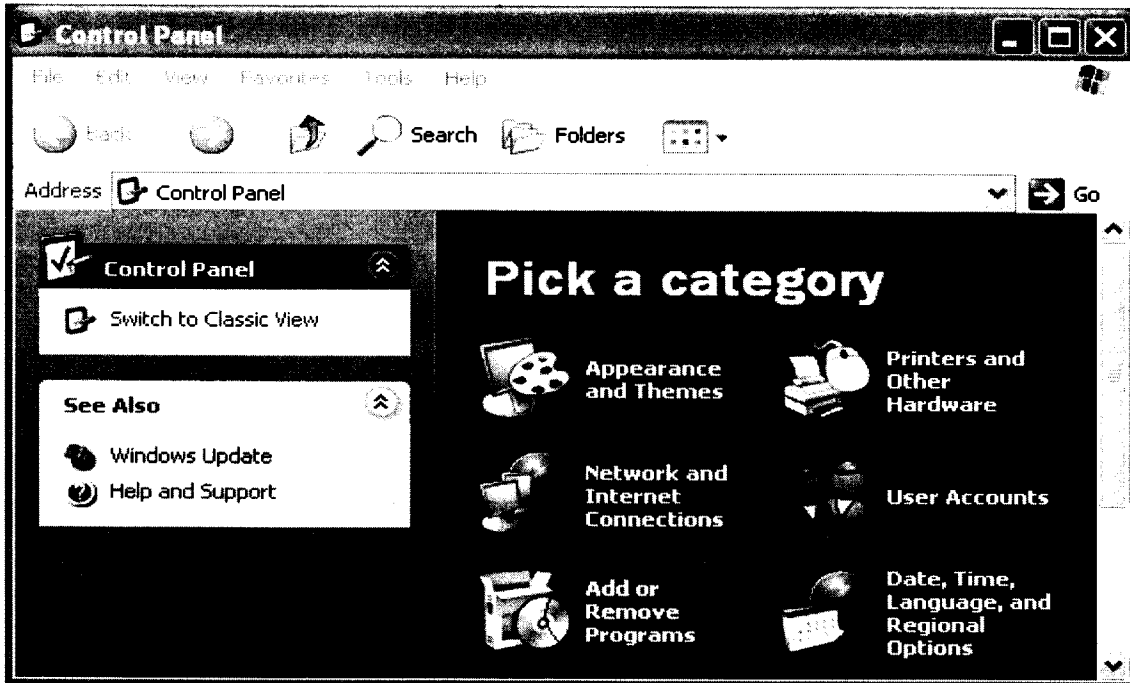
Control Panel

File Edit View Favorites Tools Help

Back Search Folders

Address Control Panel Go

Control Panel

Switch to Classic View

See Also

Windows Update

Help and Support

Pick a category

Appearance and Themes

Printers and Other Hardware

Network and Internet Connections

User Accounts

Add or Remove Programs

Date, Time, Language, and Regional Options